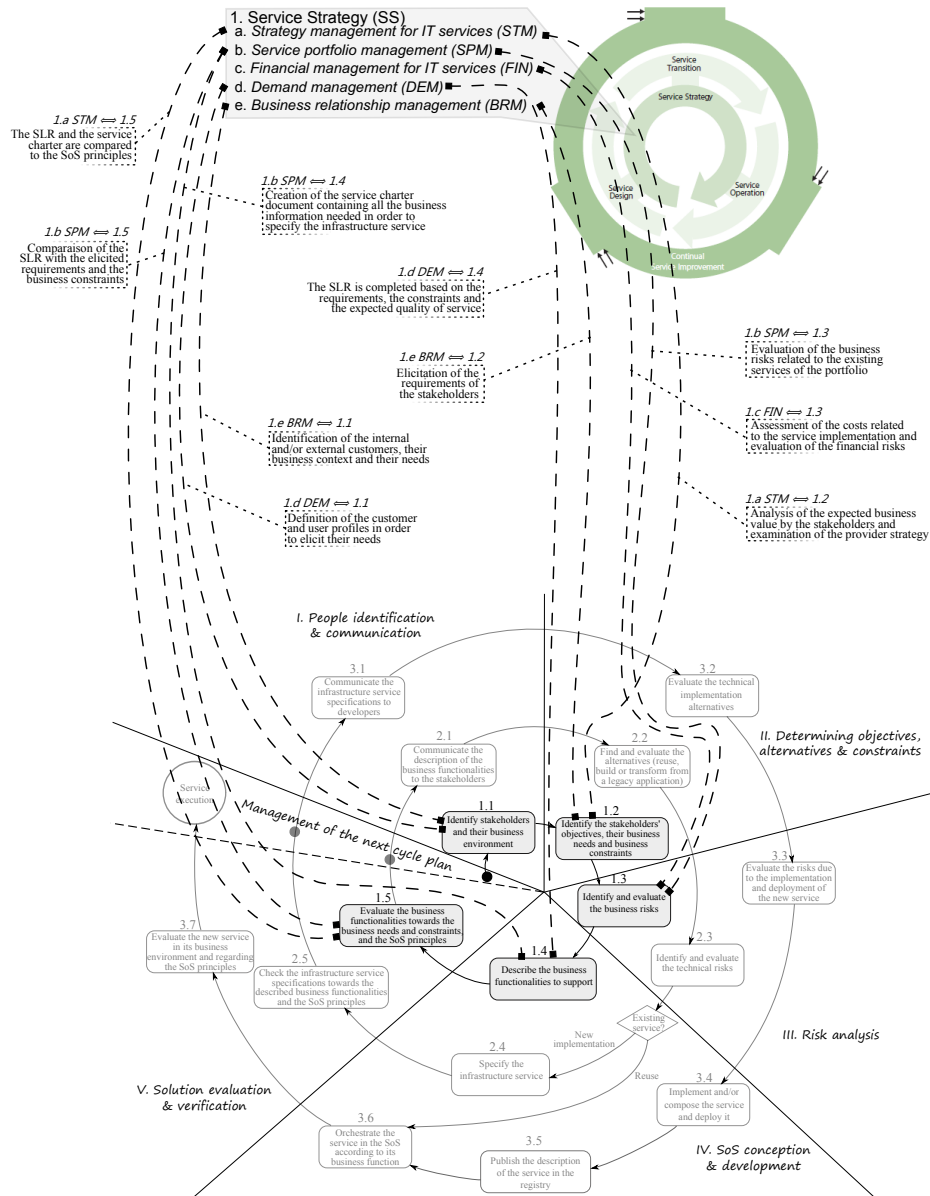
1. Service Strategy (SS)
a. Strategy management for IT services (STM)
b. Service portfolio management (SPM)
c. Financial management for IT services (FIN)
d. Demand management (DEM)
e. Business relationship management (BRM)

Service Transition
Service Strategy
Service Design
Service Operation
Continual Service Improvement

1.a STM ⟺ 1.5
The SLR and the service charter are compared to the SoS principles

1.b SPM ⟺ 1.4
Creation of the service charter document containing all the business information needed in order to specify the infrastructure service

1.b SPM ⟺ 1.5
Comparaison of the SLR with the elicited requirements and the business constraints

1.d DEM ⟺ 1.4
The SLR is completed based on the requirements, the constraints and the expected quality of service

1.e BRM ⟺ 1.2
Elicitation of the requirements of the stakeholders

1.b SPM ⟺ 1.3
Evaluation of the business risks related to the existing services of the portfolio

1.c FIN ⟺ 1.3
Assessment of the costs related to the service implementation and evaluation of the financial risks

1.e BRM ⟺ 1.1
Identification of the internal and/or external customers, their business context and their needs

1.a STM ⟺ 1.2
Analysis of the expected business value by the stakeholders and examination of the provider strategy

1.d DEM ⟺ 1.1
Definition of the customer and user profiles in order to elicit their needs

I. People identification & communication

3.1
Communicate the infrastructure service specifications to developers

3.2
Evaluate the technical implementation alternatives

II. Determining objectives, alternatives & constraints

2.1
Communicate the description of the business functionalities to the stakeholders

2.2
Find and evaluate the alternatives (reuse, build or transform from a legacy application)

Service execution

Management of the next cycle plan

1.1
Identify stakeholders and their business environment

1.2
Identify the stakeholders' objectives, their business needs and business constraints

1.3
Identify and evaluate the business risks

3.3
Evaluate the risks due to the implementation and deployment of the new service

1.5
Evaluate the business functionalities towards the business needs and constraints, and the SoS principles

3.7
Evaluate the new service in its business environment and regarding the SoS principles

2.5
Check the infrastructure service specifications towards the described business functionalities and the SoS principles

1.4
Describe the business functionalities to support

2.3
Identify and evaluate the technical risks

Existing service?

New implementation

2.4
Specify the infrastructure service

Reuse

III. Risk analysis

3.4
Implement and/or compose the service and deploy it

V. Solution evaluation & verification

3.6
Orchestrate the service in the SoS according to its business function

3.5
Publish the description of the service in the registry

IV. SoS conception & development